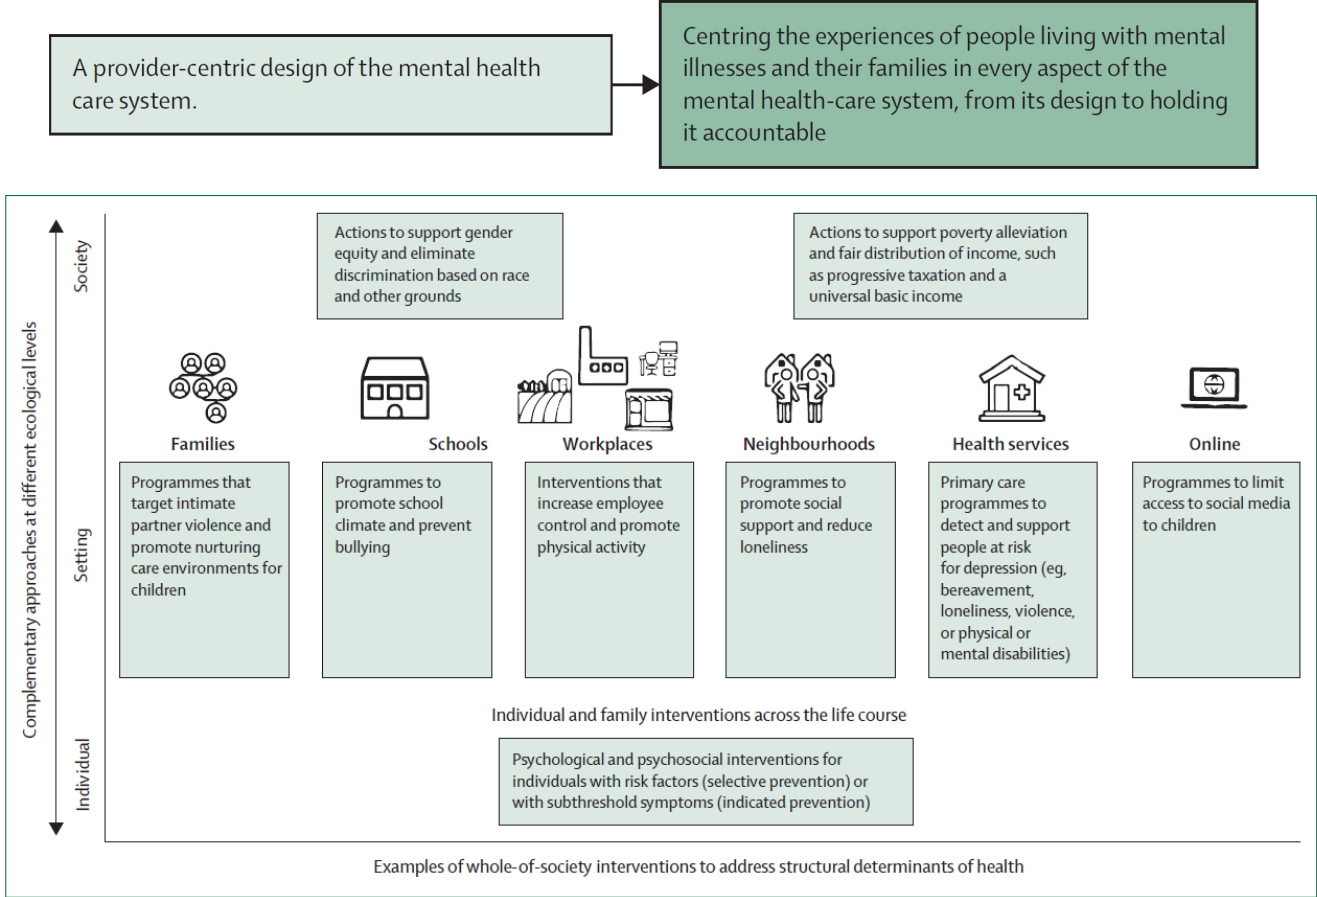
A provider-centric design of the mental health care system.

Centring the experiences of people living with mental illnesses and their families in every aspect of the mental health-care system, from its design to holding it accountable

Complementary approaches at different ecological levels

Society

Actions to support gender equity and eliminate discrimination based on race and other grounds

Actions to support poverty alleviation and fair distribution of income, such as progressive taxation and a universal basic income

Setting

Families

Programmes that target intimate partner violence and promote nurturing care environments for children

Schools

Programmes to promote school climate and prevent bullying

Workplaces

Interventions that increase employee control and promote physical activity

Neighbourhoods

Programmes to promote social support and reduce loneliness

Health services

Primary care programmes to detect and support people at risk for depression (eg, bereavement, loneliness, violence, or physical or mental disabilities)

Online

Programmes to limit access to social media to children

Individual

Individual and family interventions across the life course

Psychological and psychosocial interventions for individuals with risk factors (selective prevention) or with subthreshold symptoms (indicated prevention)

Examples of whole-of-society interventions to address structural determinants of health